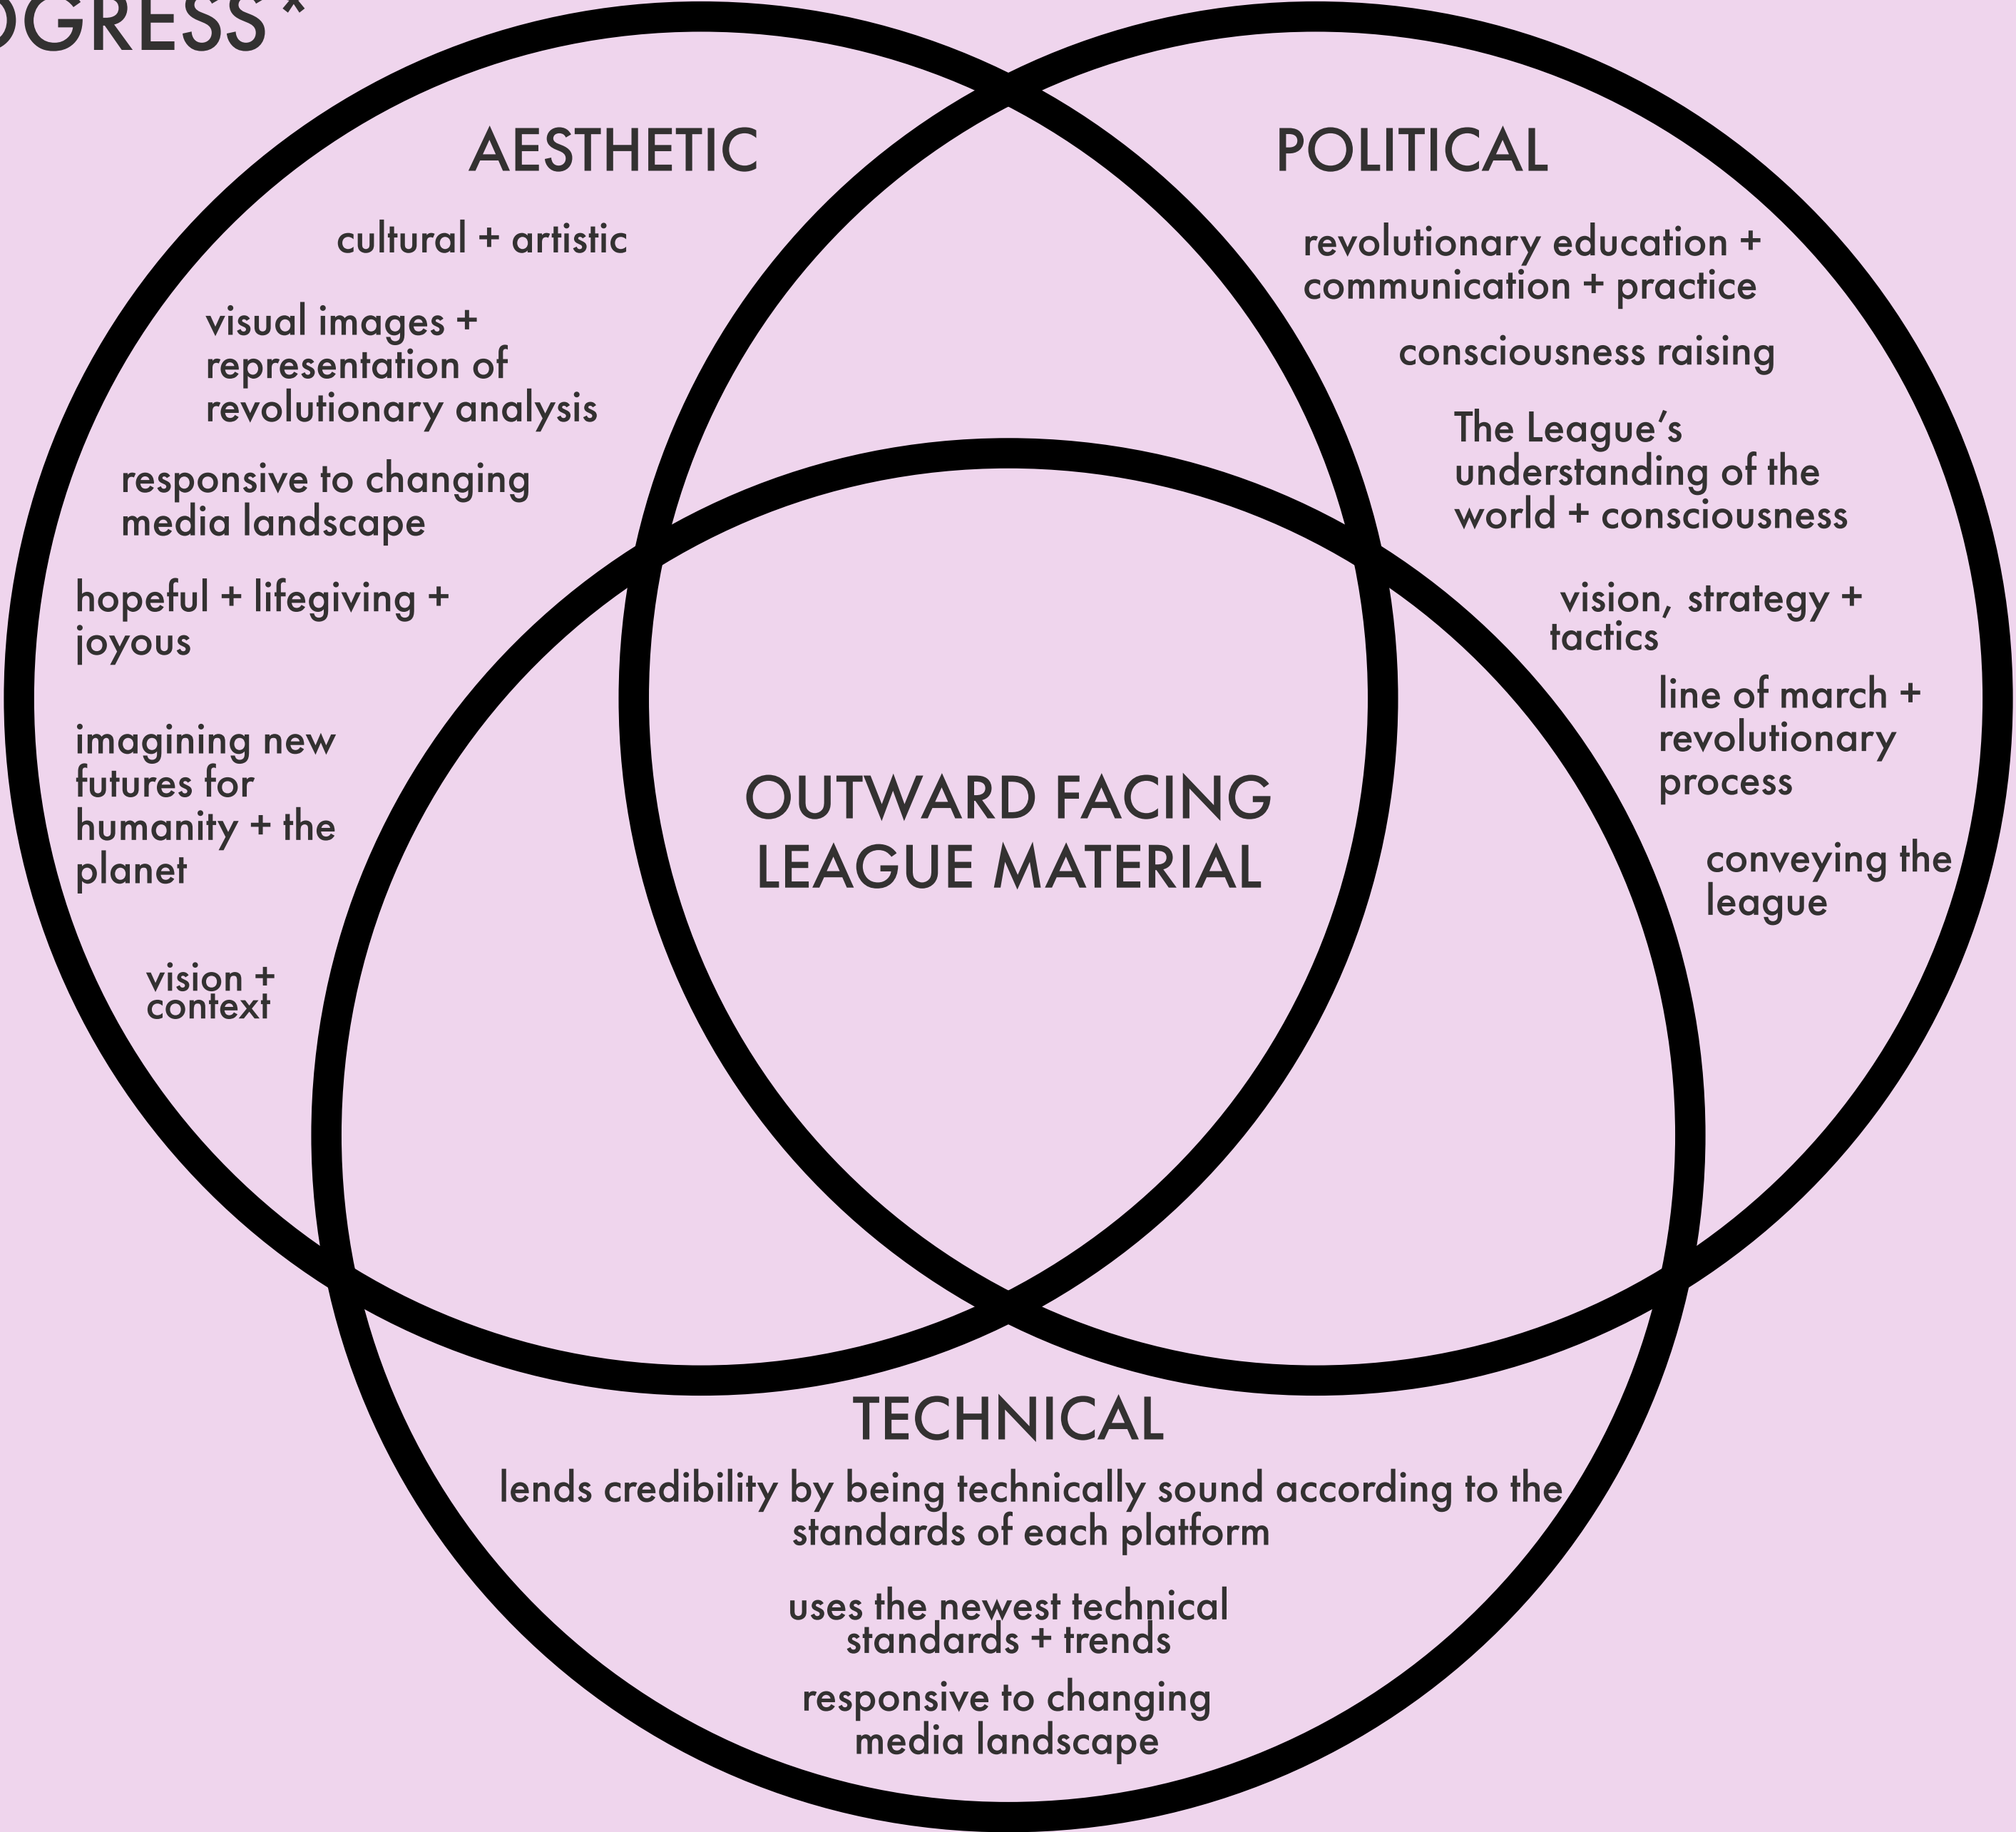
OGRESS*

AESTHETIC

cultural + artistic

visual images + representation of revolutionary analysis

responsive to changing media landscape

hopeful + lifegiving + joyous

imagining new futures for humanity + the planet

vision + context

POLITICAL

revolutionary education + communication + practice

consciousness raising

The League's understanding of the world + consciousness

vision, strategy + tactics

line of march + revolutionary process

conveying the league

OUTWARD FACING LEAGUE MATERIAL

TECHNICAL

lends credibility by being technically sound according to the standards of each platform

uses the newest technical standards + trends

responsive to changing media landscape